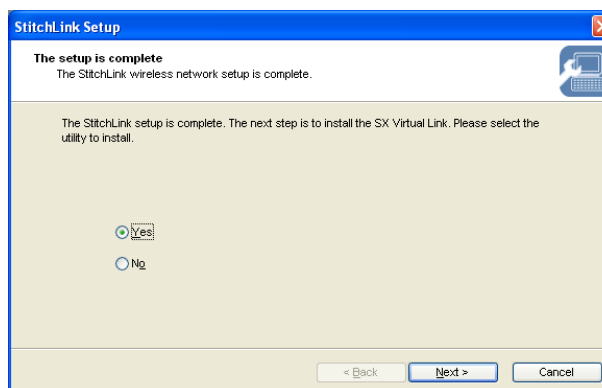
StitchLink Setup

The setup is complete
The StitchLink wireless network setup is complete.

The StitchLink setup is complete. The next step is to install the SX Virtual Link. Please select the utility to install.

Yes

No

< Back

Next >

Cancel